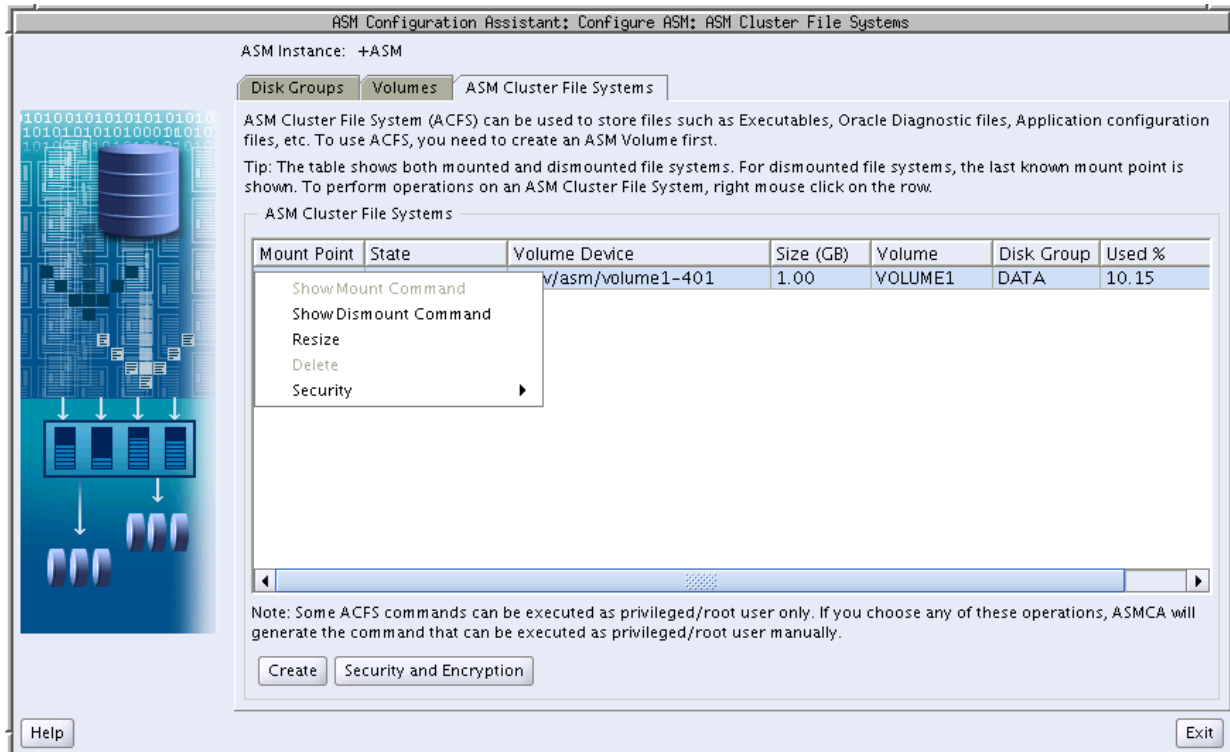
ASM Configuration Assistant: Configure ASM: ASM Cluster File Systems

ASM Instance: +ASM

Disk Groups | Volumes | ASM Cluster File Systems

ASM Cluster File System (ACFS) can be used to store files such as Executables, Oracle Diagnostic files, Application configuration files, etc. To use ACFS, you need to create an ASM Volume first.

Tip: The table shows both mounted and dismounted file systems. For dismounted file systems, the last known mount point is shown. To perform operations on an ASM Cluster File System, right mouse click on the row.

ASM Cluster File Systems

| Mount Point | State | Volume Device | Size (GB) | Volume | Disk Group | Used % |
|---|---|---|---|---|---|---|
| | | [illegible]v/asm/volume1-401 | 1.00 | VOLUME1 | DATA | 10.15 |

Show Mount Command
Show Dismount Command
Resize
Delete
Security

Note: Some ACFS commands can be executed as privileged/root user only. If you choose any of these operations, ASMCA will generate the command that can be executed as privileged/root user manually.

Create | Security and Encryption

Help

Exit